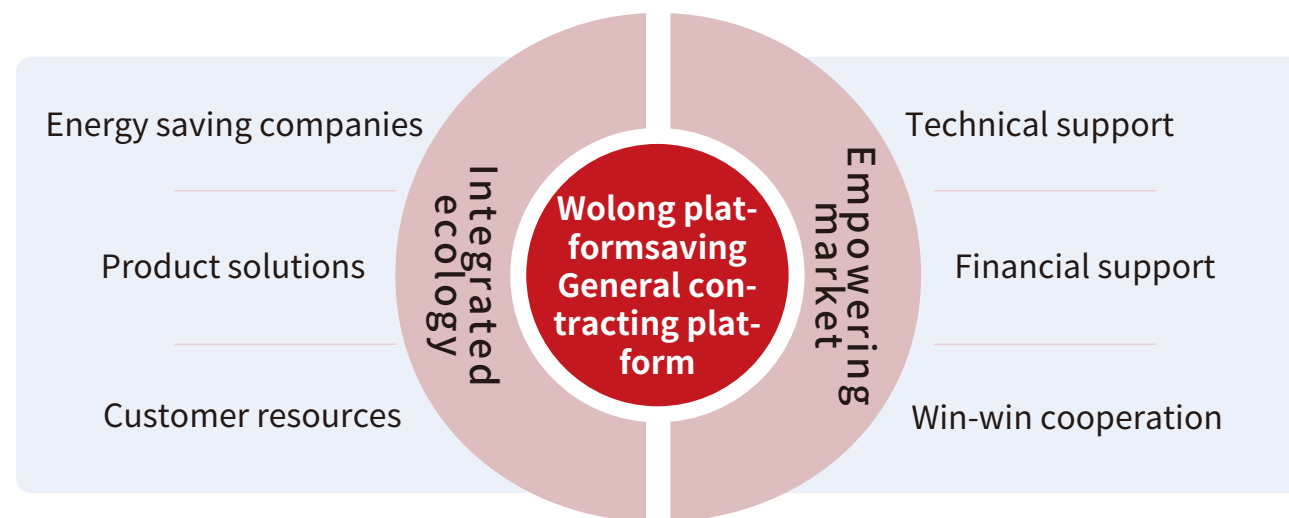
Energy saving companies

Product solutions

Customer resources

Integrated ecology

Wolong platformsaving General contracting platform

Empowering market

Technical support

Financial support

Win-win cooperation